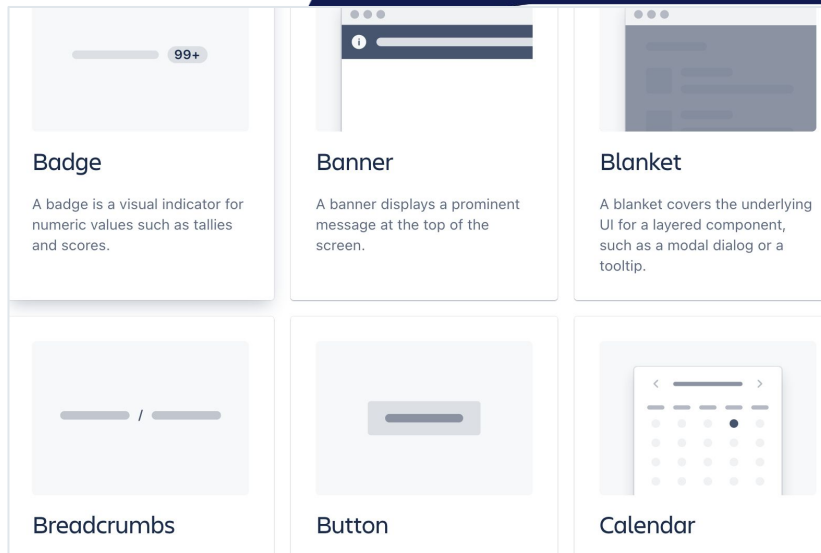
99+

Badge

A badge is a visual indicator for numeric values such as tallies and scores.

Banner

A banner displays a prominent message at the top of the screen.

Blanket

A blanket covers the underlying UI for a layered component, such as a modal dialog or a tooltip.

/

Breadcrumbs

Button

Calendar